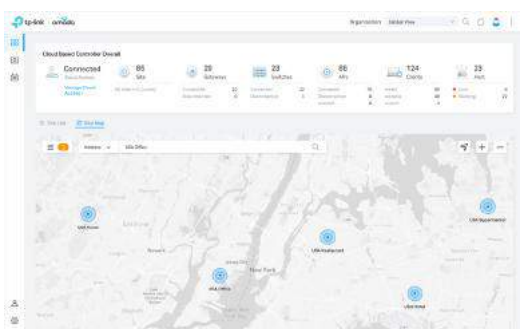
tp-link | omada

Organization Global View

Cloud Based Controller Overall

Connected

86 Site

29 Gateways

23 Switches

86 APs

124 Clients

33 Alert

Site List Site Map

Address USA Office

USA Hudson

USA Office

New York

USA Restaurant

USA Supermarket

USA Hotel